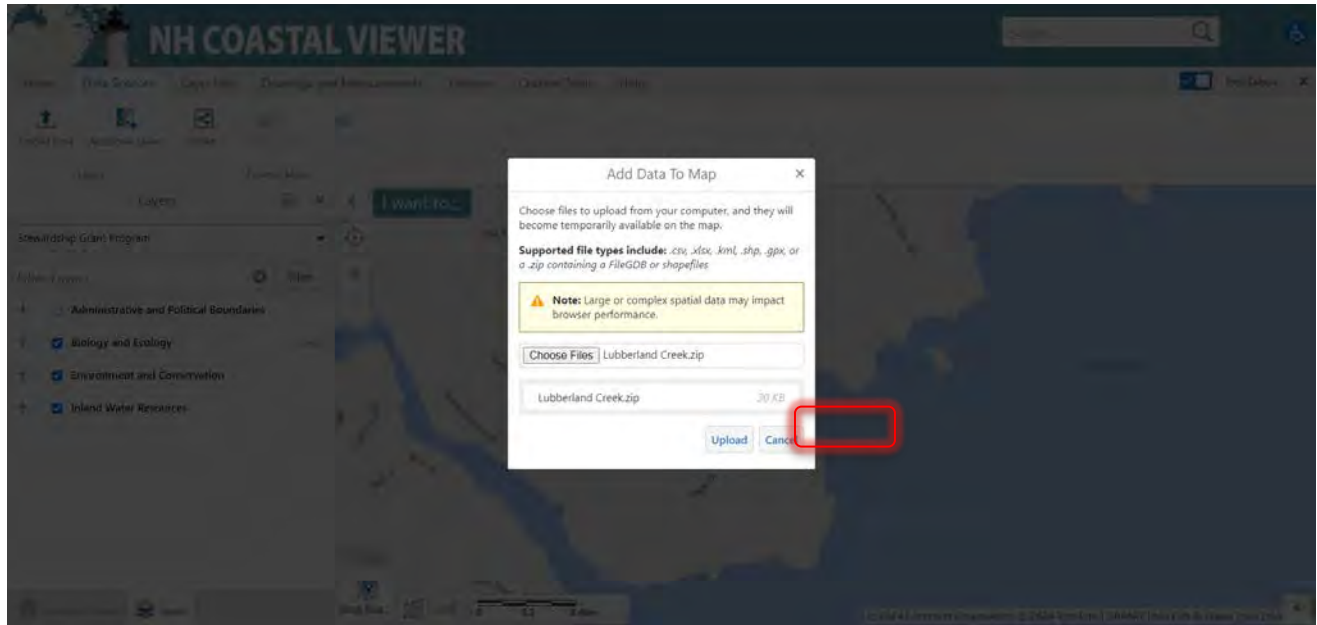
NH COASTAL VIEWER

Home Data Sources Layer Files Drawings and Measurements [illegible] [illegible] Help

Layers

I want to...

Stewardship Grant Program

Administrative and Political Boundaries

Biology and Ecology

Environment and Conservation

Inland Water Resources

Add Data To Map ×

Choose files to upload from your computer, and they will become temporarily available on the map.

Supported file types include: .csv, .xlsx, .kml, .shp, .gpx, or a .zip containing a FileGDB or shapefiles

Note: Large or complex spatial data may impact browser performance.

Choose Files Lubberland Creek.zip

Lubberland Creek.zip 20 KB

Upload Cance